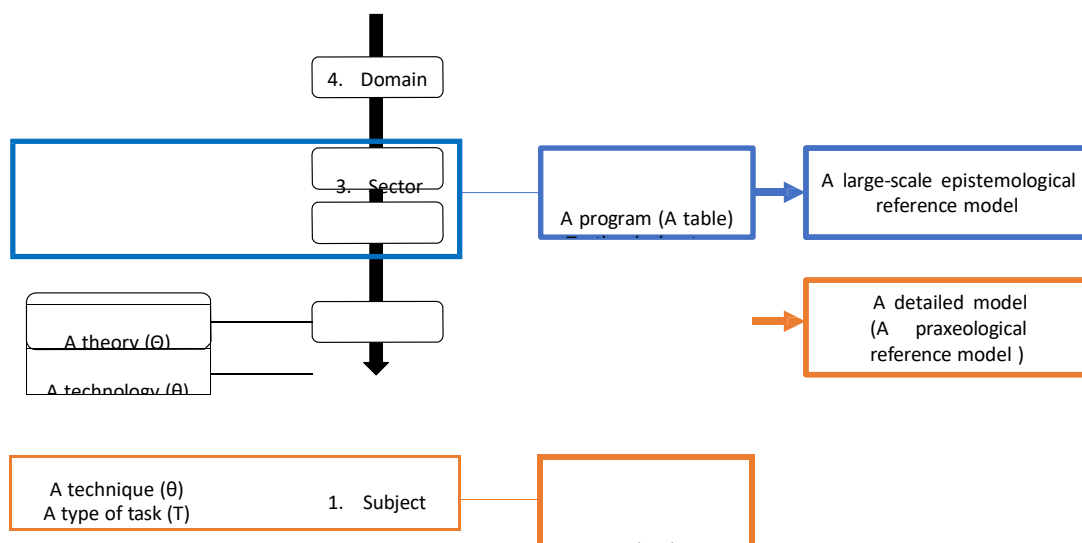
4. Domain

3. Sector

A program (A table)

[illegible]

A large-scale epistemological reference model

A theory (Θ)

A technology (θ)

A detailed model (A praxeological reference model )

A technique (θ)
A type of task (T)

1. Subject

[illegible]